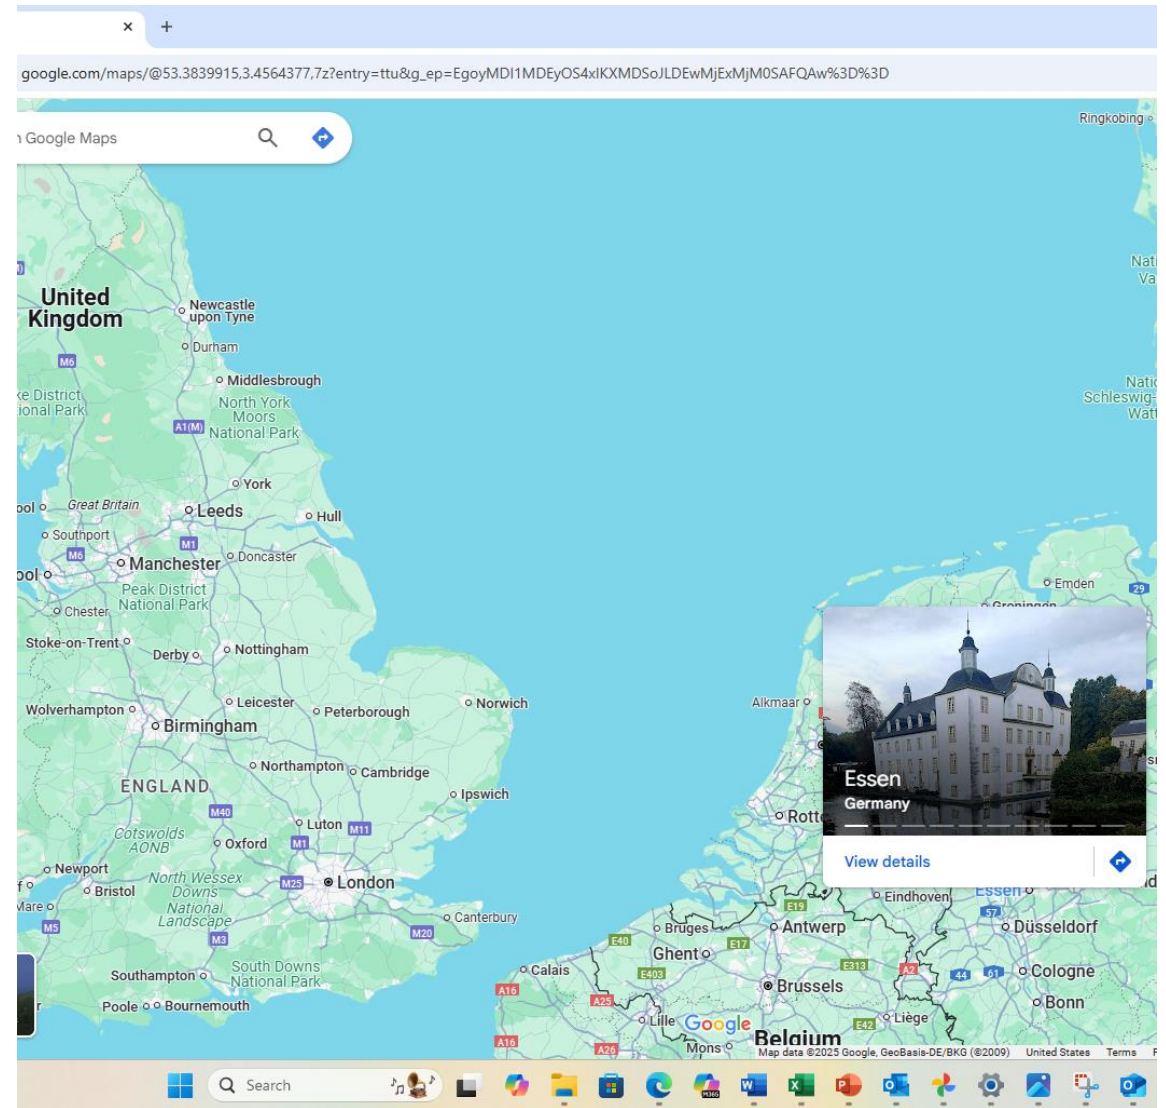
×
+
google.com/maps/@53.3839915,3.4564377,7z?entry=ttu&g_ep=EgoyMDI1MDEyOS4xIKXMDSoJLDEwMjExMjM0SAFQAw%3D%3D

Google Maps

Ringkobing
United Kingdom
Newcastle upon Tyne
Durham
M6
Middlesbrough
North York Moors National Park
Lake District National Park
A1(M)
York
Great Britain
Leeds
Hull
Southport
M1
M6
Manchester
Doncaster
Peak District National Park
Chester
Stoke-on-Trent
Derby
Nottingham
Leicester
Peterborough
Norwich
Wolverhampton
Birmingham
Northampton
Cambridge
ENGLAND
M40
Ipswich
Cotswolds AONB
Luton
M11
Oxford
M1
Newport
North Wessex Downs National Landscape
M25
London
Bristol
M5
M20
Canterbury
M3
Southampton
South Downs National Park
Poole
Bournemouth
Calais
A16
A25
Lille
Google
Mons
A26
A16
Belgium
E42
Liège
Bruges
Ghent
E40
E17
E403
Antwerp
Brussels
E313
A2
E19
Eindhoven
Essen
57
Düsseldorf
44
61
Cologne
Bonn
Alkmaar
Rott
Emden
29
Groningen
Nat Va
Natio Schleswig- Watt
Essen
Germany
View details
Map data ©2025 Google, GeoBasis-DE/BKG (©2009)
United States
Terms
Search